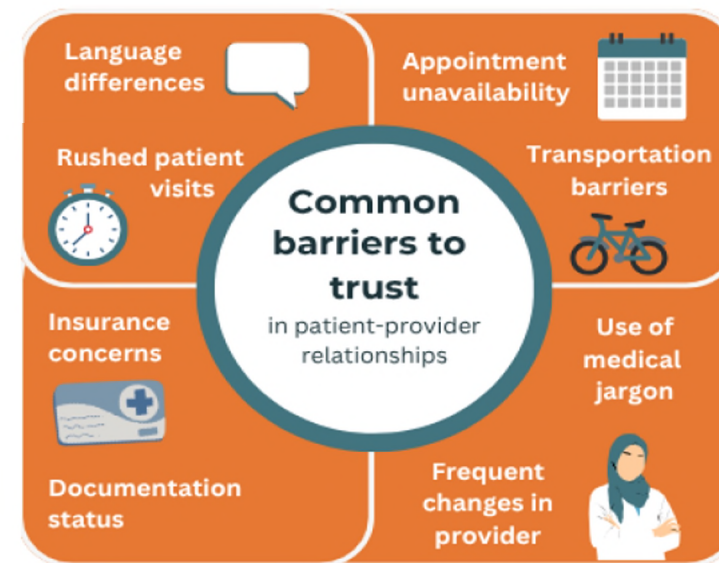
Language differences

Rushed patient visits

Appointment unavailability

Transportation barriers

Common barriers to trust

in patient-provider relationships

Insurance concerns

Documentation status

Use of medical jargon

Frequent changes in provider